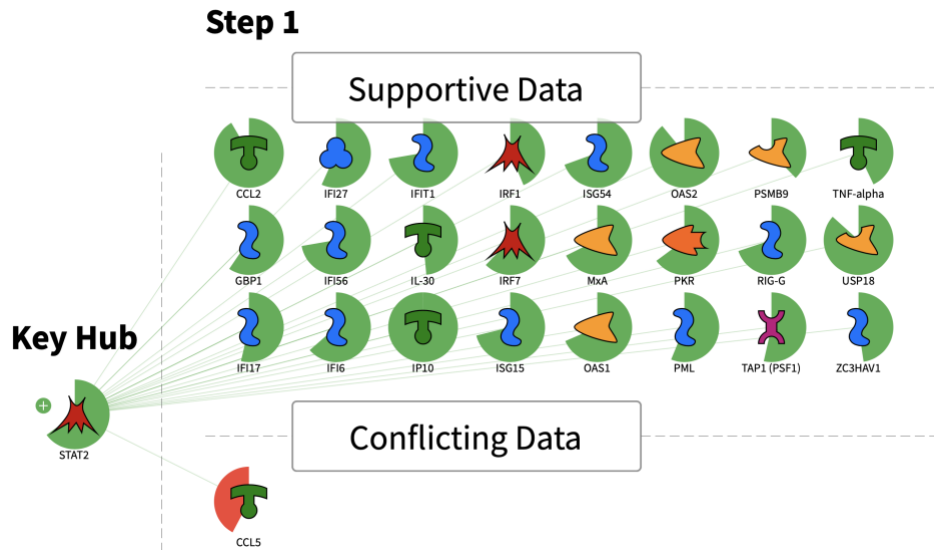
Step 1

Supportive Data

CCL2 IFI27 IFIT1 IRF1 ISG54 OAS2 PSMB9 TNF-alpha

GBP1 IFI56 IL-30 IRF7 MxA PKR RIG-G USP18

IFI17 IFI6 IP10 ISG15 OAS1 PML TAP1 (PSF1) ZC3HAV1

Key Hub

STAT2

Conflicting Data

CCL5